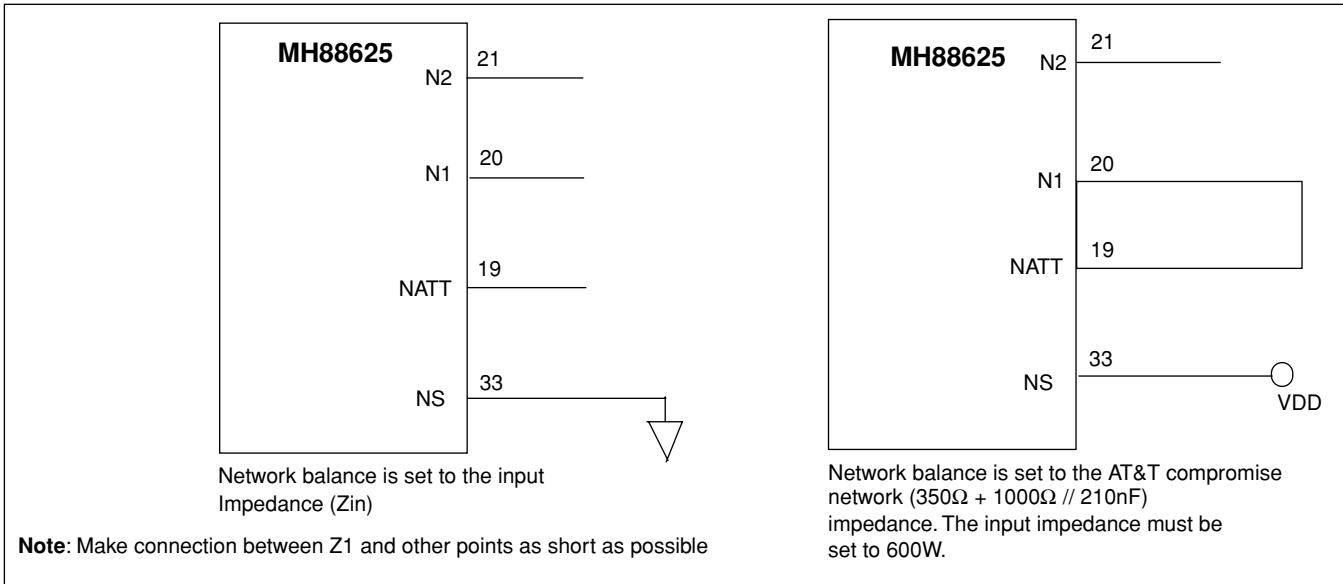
MH88625

N2 21

N1 20

NATT 19

NS 33

Network balance is set to the input Impedance (Zin)

**Note**: Make connection between Z1 and other points as short as possible

MH88625

N2 21

N1 20

NATT 19

NS 33

VDD

Network balance is set to the AT&T compromise network ($350\Omega + 1000\Omega$ // 210nF) impedance. The input impedance must be set to 600W.